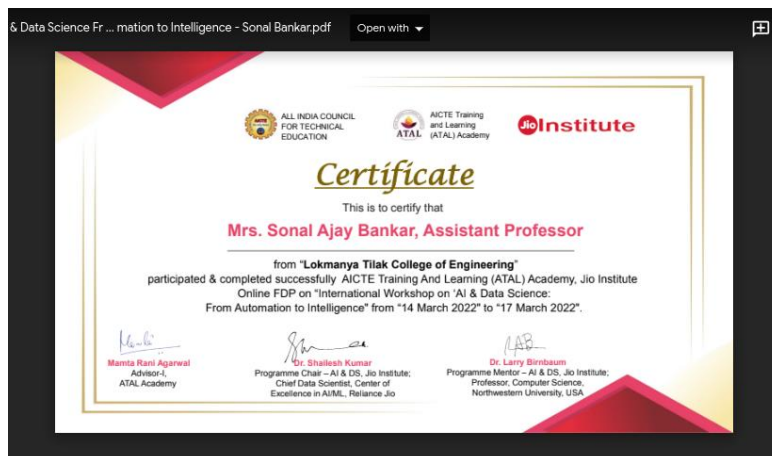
& Data Science Fr ... mation to Intelligence - Sonal Bankar.pdf Open with

ALL INDIA COUNCIL FOR TECHNICAL EDUCATION

ATAL AICTE Training and Learning (ATAL) Academy

Jio Institute

Certificate

This is to certify that

Mrs. Sonal Ajay Bankar, Assistant Professor

from "Lokmanya Tilak College of Engineering" participated & completed successfully AICTE Training And Learning (ATAL) Academy, Jio Institute Online FDP on "International Workshop on 'AI & Data Science: From Automation to Intelligence" from "14 March 2022" to "17 March 2022".

Mamta Rani Agarwal
Advisor-I, ATAL Academy

Dr. Shailesh Kumar
Programme Chair – AI & DS, Jio Institute; Chief Data Scientist, Center of Excellence in AI/ML, Reliance Jio

Dr. Larry Birnbaum
Programme Mentor – AI & DS, Jio Institute; Professor, Computer Science, Northwestern University, USA